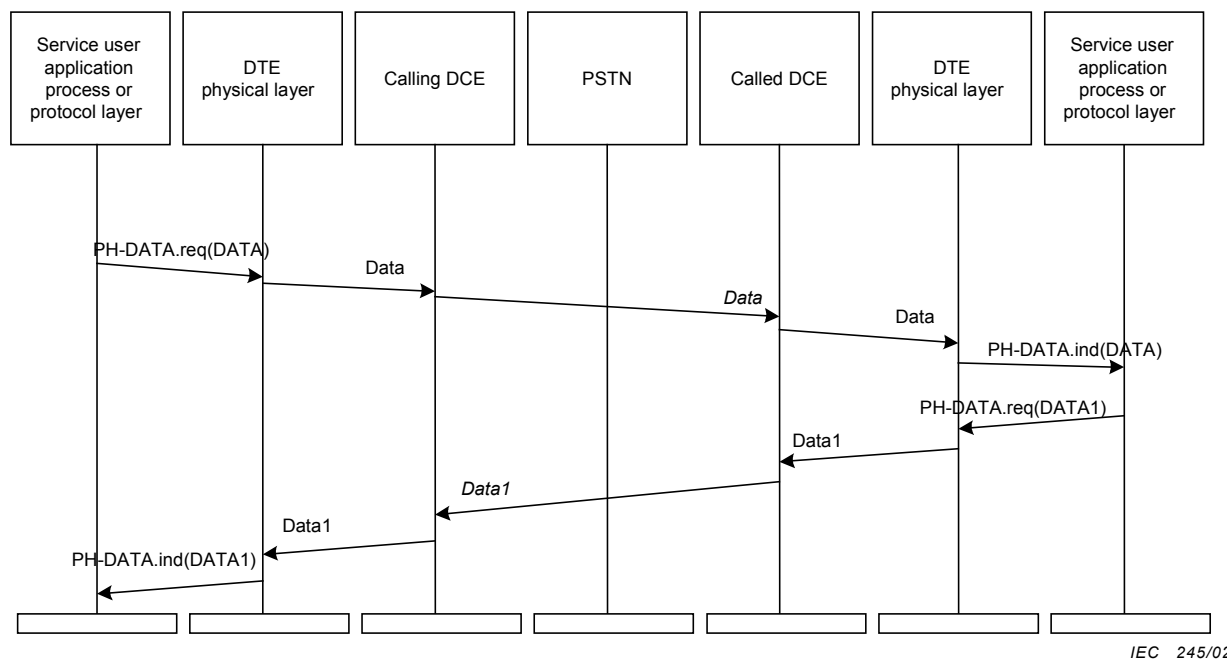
Service user application process or protocol layer

DTE physical layer

Calling DCE

PSTN

Called DCE

DTE physical layer

Service user application process or protocol layer

PH-DATA.req(DATA)

Data

*Data*

Data

PH-DATA.ind(DATA)

PH-DATA.req(DATA1)

Data1

*Data1*

Data1

PH-DATA.ind(DATA1)

IEC 245/02